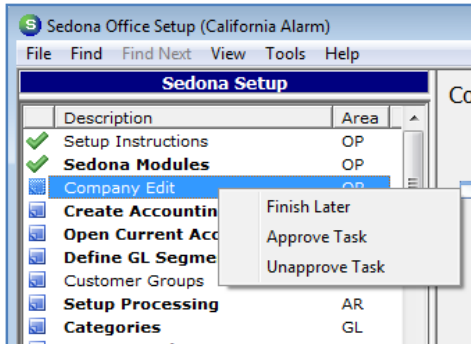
Sedona Office Setup (California Alarm)

File Find Find Next View Tools Help

Sedona Setup

| | Description | Area |
|---|---|---|
| | Setup Instructions | OP |
| | Sedona Modules | OP |
| | Company Edit | OP |
| | Create Accountin | |
| | Open Current Acc | |
| | Define GL Segme | |
| | Customer Groups | |
| | Setup Processing | AR |
| | Categories | GL |

Finish Later
Approve Task
Unapprove Task

Co